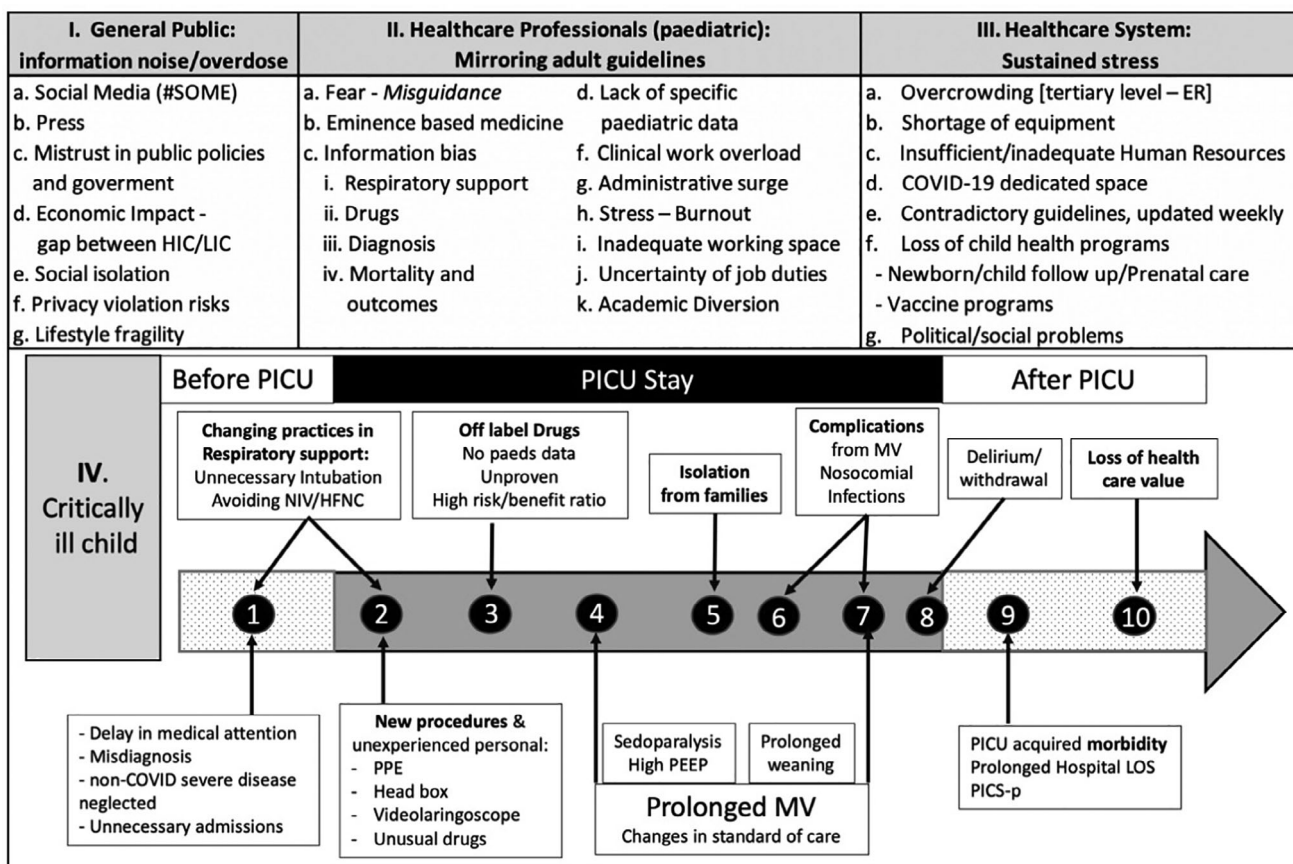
| I. General Public: information noise/overdose | II. Healthcare Professionals (paediatric): Mirroring adult guidelines | | III. Healthcare System: Sustained stress |
|---|---|---|---|
| a. Social Media (#SOME) b. Press c. Mistrust in public policies and goverment d. Economic Impact - gap between HIC/LIC e. Social isolation f. Privacy violation risks g. Lifestyle fragility | a. Fear - *Misguidance* b. Eminence based medicine c. Information bias i. Respiratory support ii. Drugs iii. Diagnosis iv. Mortality and outcomes | d. Lack of specific paediatric data f. Clinical work overload g. Administrative surge h. Stress – Burnout i. Inadequate working space j. Uncertainty of job duties k. Academic Diversion | a. Overcrowding [tertiary level – ER] b. Shortage of equipment c. Insufficient/inadequate Human Resources d. COVID-19 dedicated space e. Contradictory guidelines, updated weekly f. Loss of child health programs - Newborn/child follow up/Prenatal care - Vaccine programs g. Political/social problems |

IV. Critically ill child

Before PICU

PICU Stay

After PICU

**Changing practices in Respiratory support:** Unnecessary Intubation Avoiding NIV/HFNC

**Off label Drugs** No paeds data Unproven High risk/benefit ratio

**Isolation from families**

**Complications** from MV Nosocomial Infections

Delirium/ withdrawal

**Loss of health care value**

1 2 3 4 5 6 7 8 9 10

- Delay in medical attention
- Misdiagnosis
- non-COVID severe disease neglected
- Unnecessary admissions

**New procedures** & unexperienced personal:
- PPE
- Head box
- Videolaringoscope
- Unusual drugs

Sedoparalysis High PEEP

Prolonged weaning

Prolonged MV
Changes in standard of care

PICU acquired **morbidity**
Prolonged Hospital LOS
PICS-p